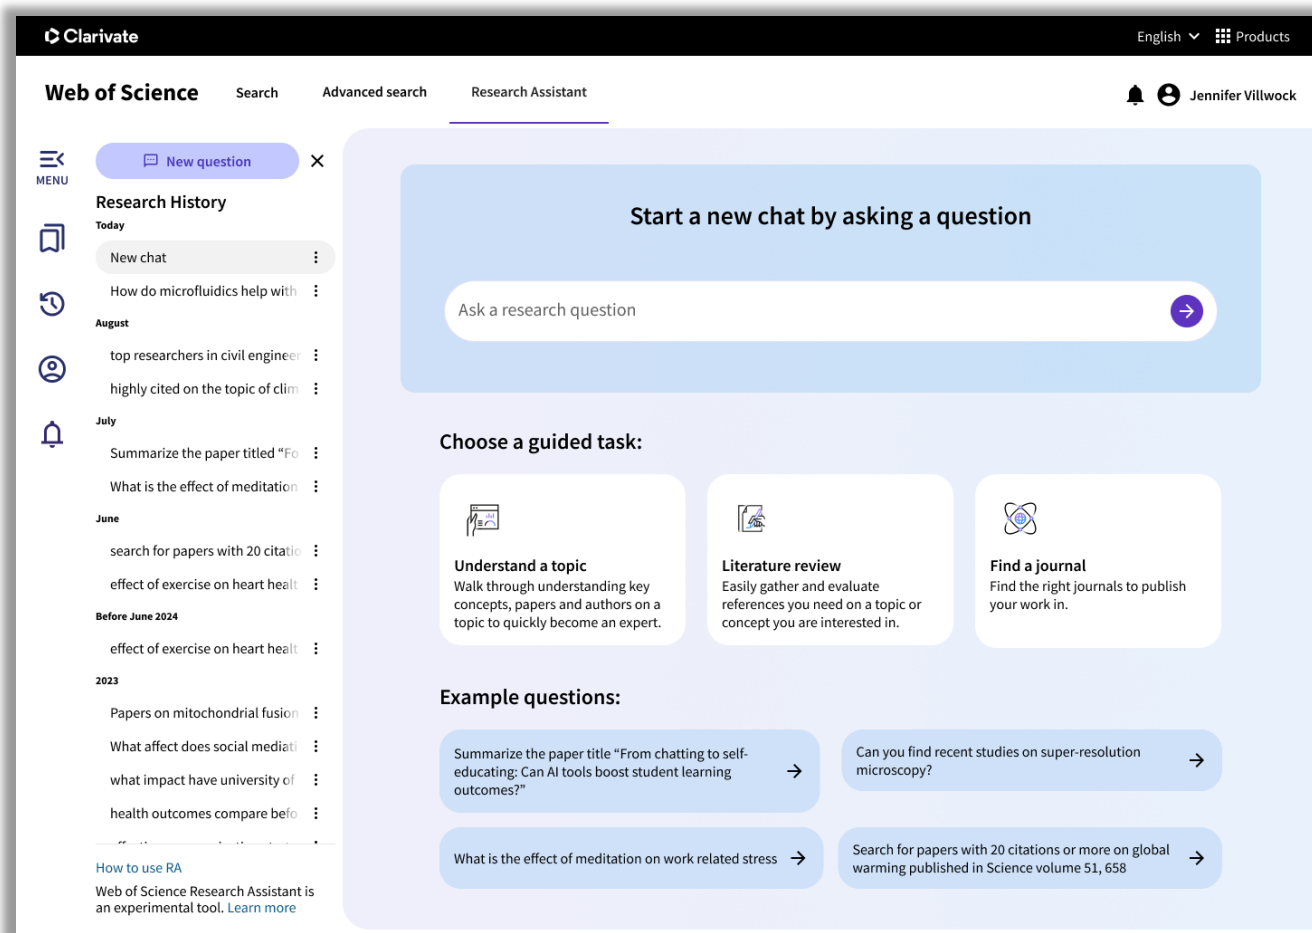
Clarivate

English Products

Web of Science Search Advanced search Research Assistant

Jennifer Villwock

MENU

New question

Research History

Today

New chat

How do microfluidics help with

August

top researchers in civil engineer

highly cited on the topic of clim

July

Summarize the paper titled "Fo

What is the effect of meditation

June

search for papers with 20 citatio

effect of exercise on heart healt

Before June 2024

effect of exercise on heart healt

2023

Papers on mitochondrial fusion

What affect does social mediat

what impact have university of

health outcomes compare befo

How to use RA

Web of Science Research Assistant is an experimental tool. Learn more

Start a new chat by asking a question

Ask a research question

Choose a guided task:

Understand a topic
Walk through understanding key concepts, papers and authors on a topic to quickly become an expert.

Literature review
Easily gather and evaluate references you need on a topic or concept you are interested in.

Find a journal
Find the right journals to publish your work in.

Example questions:

Summarize the paper title "From chatting to self-educating: Can AI tools boost student learning outcomes?"

Can you find recent studies on super-resolution microscopy?

What is the effect of meditation on work related stress

Search for papers with 20 citations or more on global warming published in Science volume 51, 658